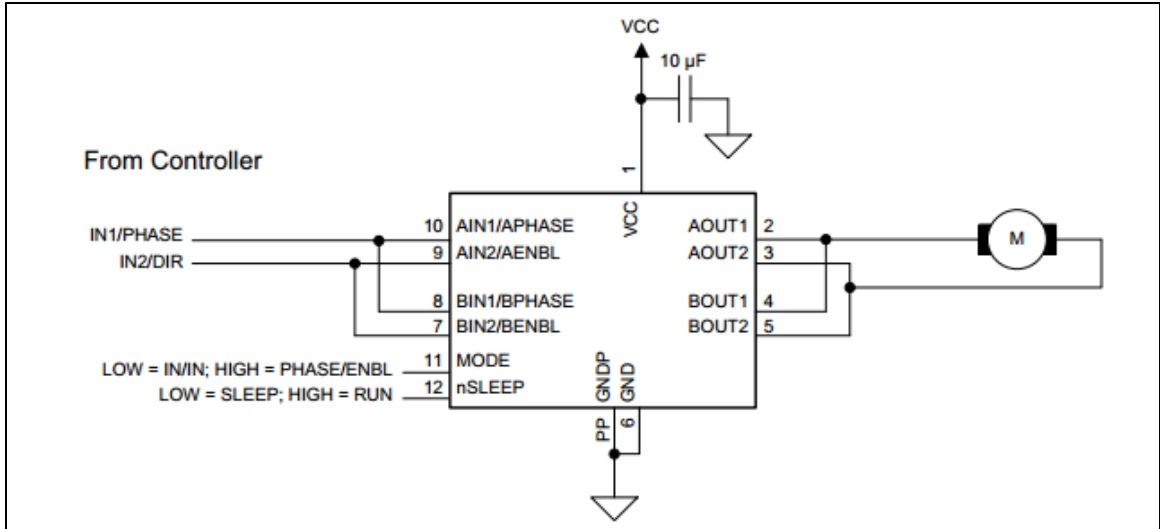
VCC
10 µF
From Controller
1
IN1/PHASE
IN2/DIR
10 AIN1/APHASE
9 AIN2/AENBL
VCC
AOUT1 2
AOUT2 3
M
8 BIN1/BPHASE
7 BIN2/BENBL
BOUT1 4
BOUT2 5
LOW = IN/IN; HIGH = PHASE/ENBL
LOW = SLEEP; HIGH = RUN
11 MODE
12 nSLEEP
GNDP
GND
PP
6